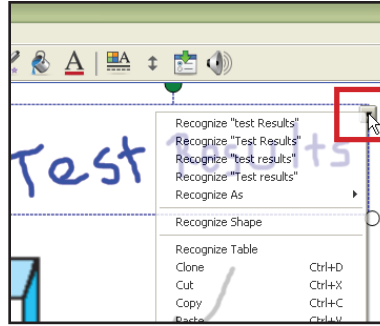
Test Results

Recognize "test Results"
Recognize "Test Results"
Recognize "test results"
Recognize "Test results"
Recognize As

Recognize Shape

Recognize Table
Clone Ctrl+D
Cut Ctrl+X
Copy Ctrl+C
Paste Ctrl+V